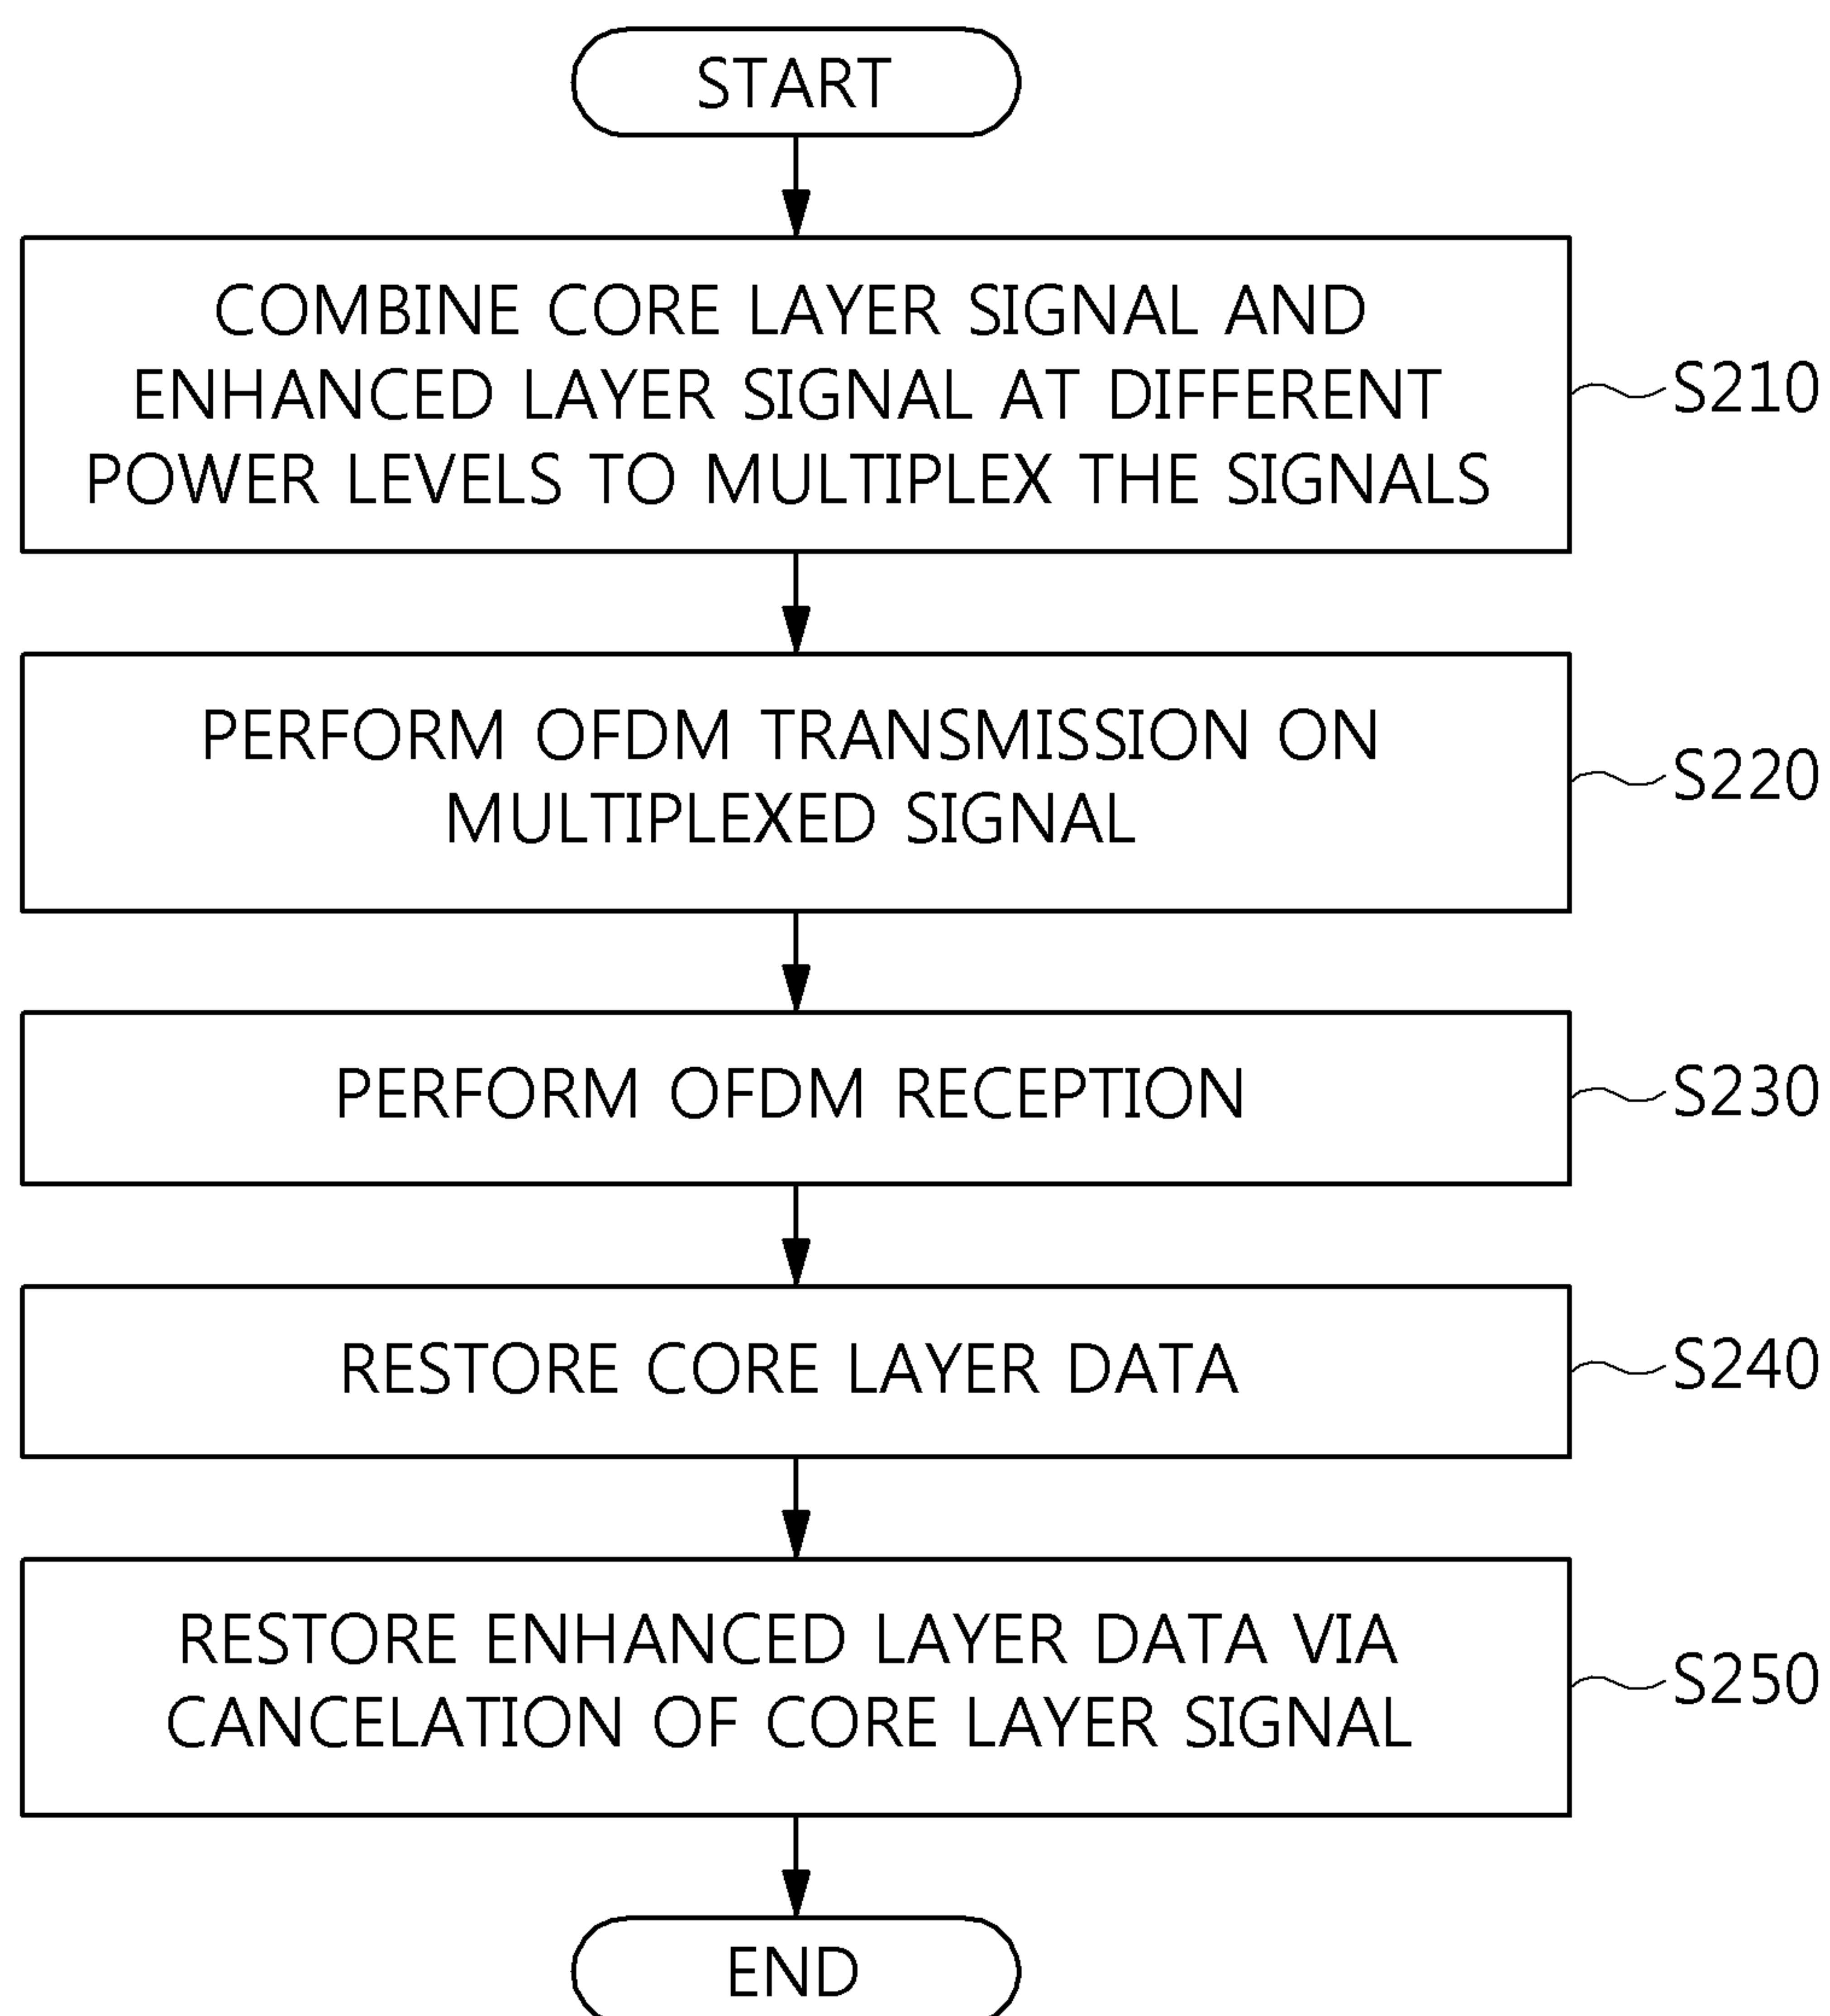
START

COMBINE CORE LAYER SIGNAL AND ENHANCED LAYER SIGNAL AT DIFFERENT POWER LEVELS TO MULTIPLEX THE SIGNALS

S210

PERFORM OFDM TRANSMISSION ON MULTIPLEXED SIGNAL

S220

PERFORM OFDM RECEPTION

S230

RESTORE CORE LAYER DATA

S240

RESTORE ENHANCED LAYER DATA VIA CANCELATION OF CORE LAYER SIGNAL

S250

END